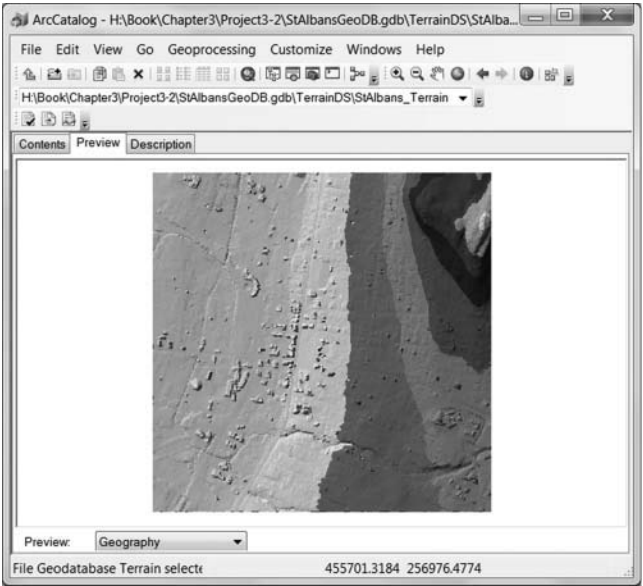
ArcCatalog - H:\Book\Chapter3\Project3-2\StAlbansGeoDB.gdb\TerrainDS\StAlba...

File Edit View Go Geoprocessing Customize Windows Help

H:\Book\Chapter3\Project3-2\StAlbansGeoDB.gdb\TerrainDS\StAlbans_Terrain

Contents Preview Description

Preview: Geography

File Geodatabase Terrain selecte 455701.3184 256976.4774